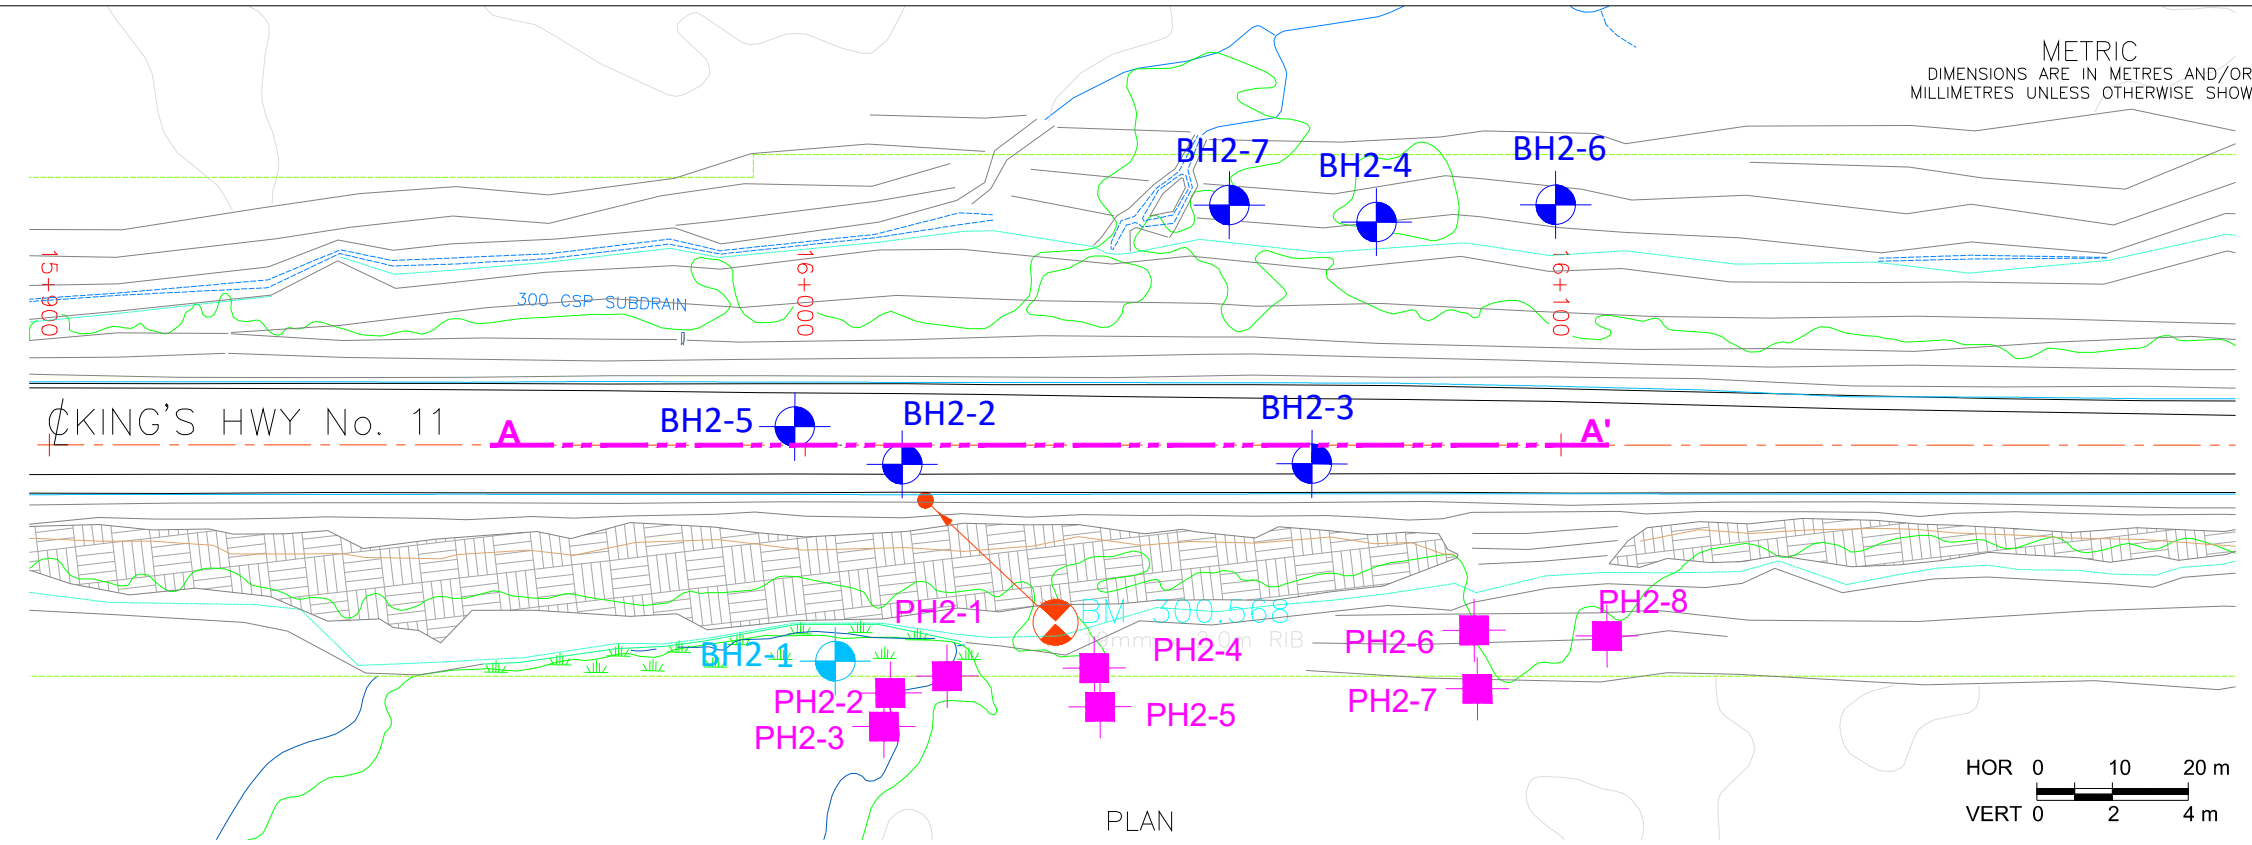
METRIC
DIMENSIONS ARE IN METRES AND/OR MILLIMETRES UNLESS OTHERWISE SHOW

BH2-7
BH2-4
BH2-6

15+900
16+000
16+100

300 CSP SUBDRAIN

℄ KING'S HWY No. 11

A
BH2-5
BH2-2
BH2-3
A'

PH2-1
BM 300.588
PH2-4
PH2-6
PH2-8
BH2-1
PH2-2
PH2-3
PH2-5
PH2-7

HOR 0 10 20 m
VERT 0 2 4 m

PLAN